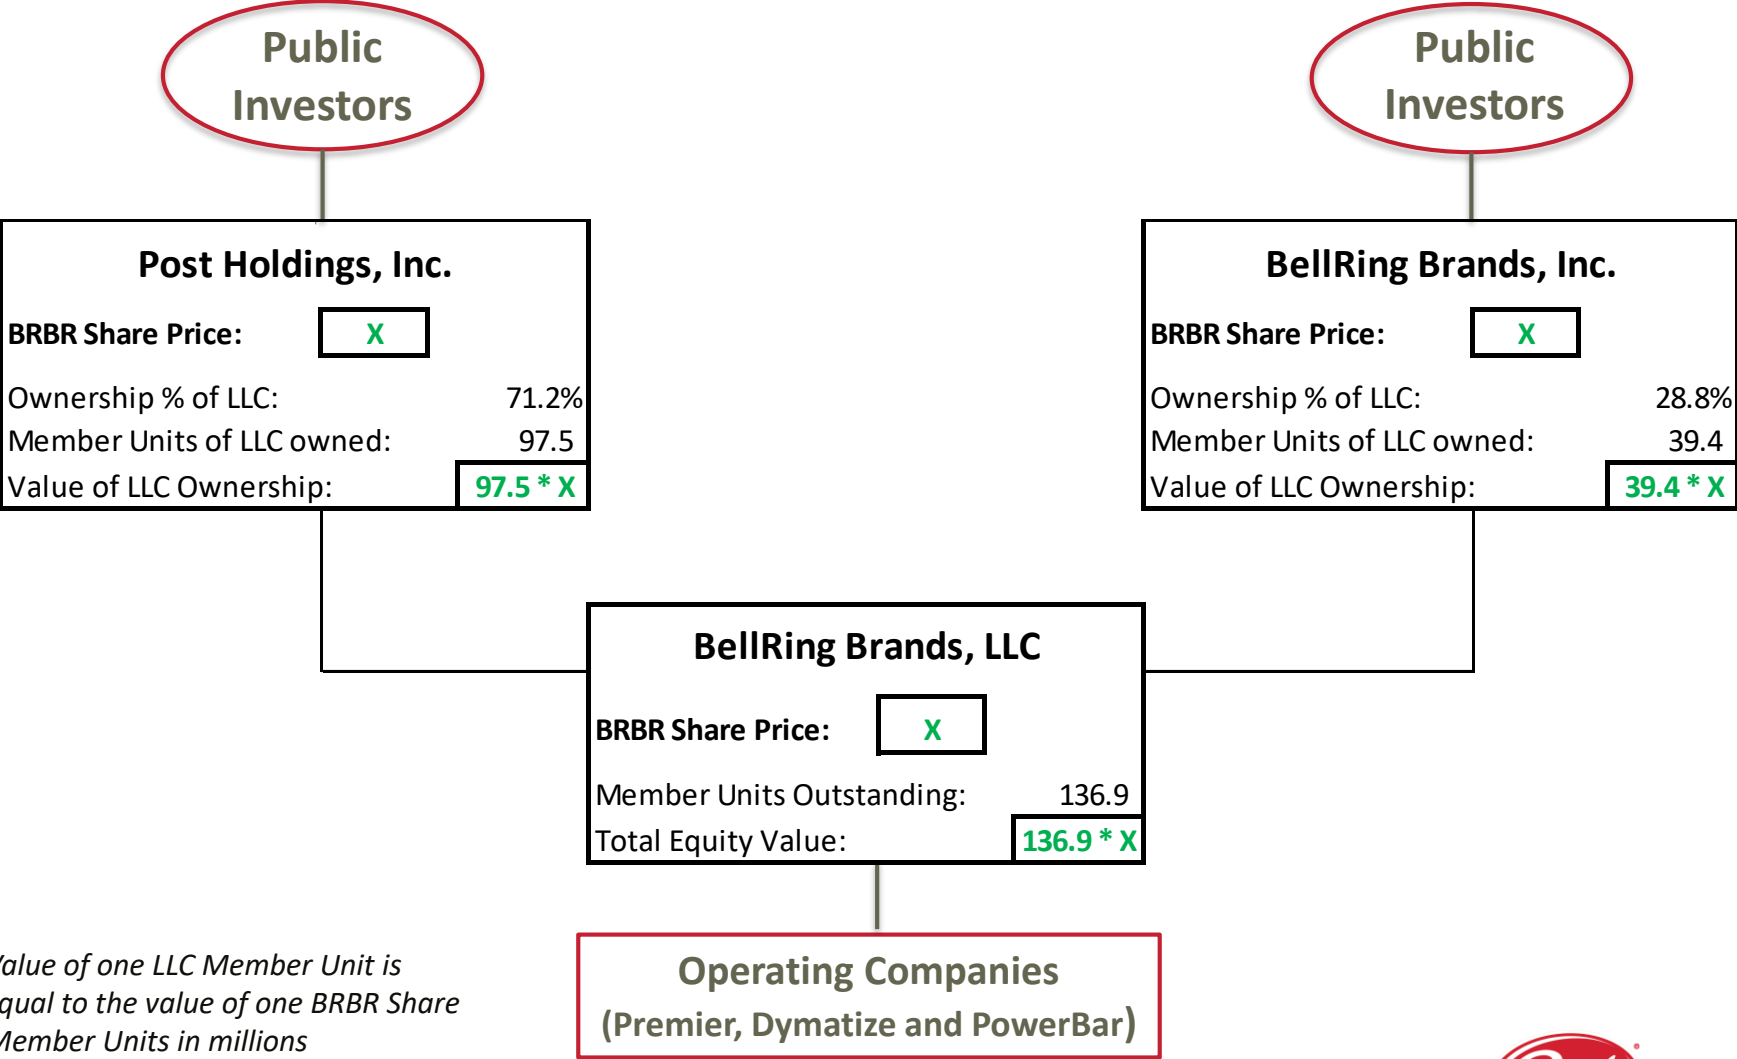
Public Investors

Public Investors

Post Holdings, Inc.

BRBR Share Price: X

Ownership % of LLC: 71.2%
Member Units of LLC owned: 97.5
Value of LLC Ownership: 97.5 * X

BellRing Brands, Inc.

BRBR Share Price: X

Ownership % of LLC: 28.8%
Member Units of LLC owned: 39.4
Value of LLC Ownership: 39.4 * X

BellRing Brands, LLC

BRBR Share Price: X

Member Units Outstanding: 136.9
Total Equity Value: 136.9 * X

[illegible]alue of one LLC Member Unit is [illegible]qual to the value of one BRBR Share
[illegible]Member Units in millions

Operating Companies
(Premier, Dymatize and PowerBar)